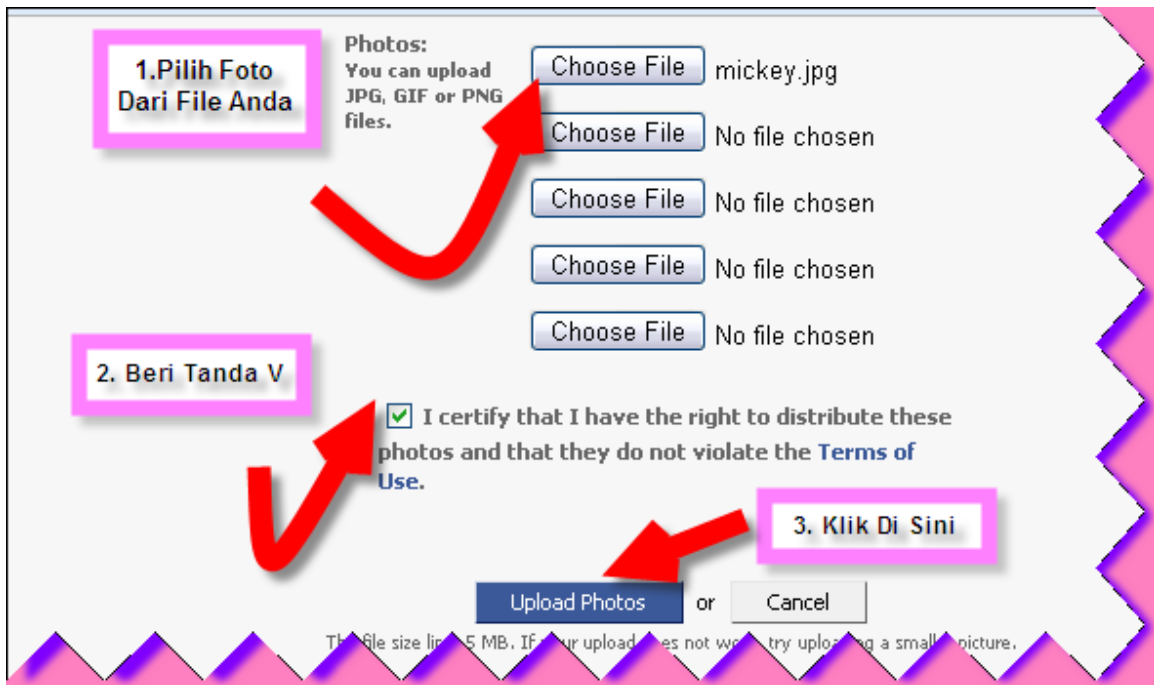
1.Pilih Foto Dari File Anda

Photos:
You can upload JPG, GIF or PNG files.

Choose File mickey.jpg

Choose File No file chosen

Choose File No file chosen

Choose File No file chosen

Choose File No file chosen

2. Beri Tanda V

I certify that I have the right to distribute these photos and that they do not violate the Terms of Use.

3. Klik Di Sini

Upload Photos or Cancel

Th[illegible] file size li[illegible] 5 MB. If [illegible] upload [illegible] not wo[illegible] try uploa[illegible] a small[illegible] picture.